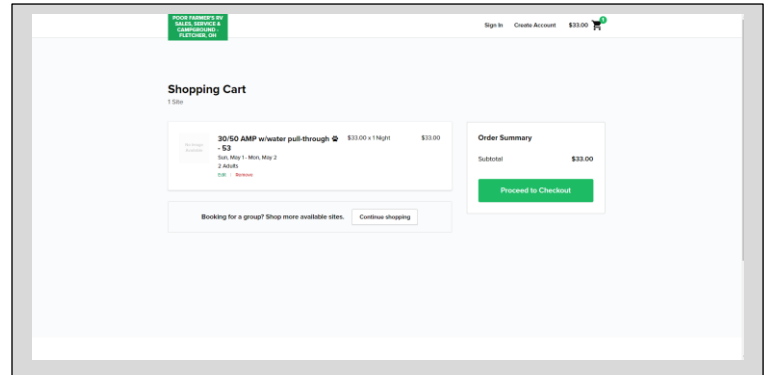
POOR FARMER'S RV SALES, SERVICE & CAMPGROUND - FLETCHER, OH

Sign In Create Account $33.00 1

Shopping Cart
1 Site

No Image Available

30/50 AMP w/water pull-through - 53
Sun, May 1 - Mon, May 2
2 Adults
Edit | Remove

$33.00 x 1 Night $33.00

Order Summary
Subtotal $33.00
Proceed to Checkout

Booking for a group? Shop more available sites. Continue shopping